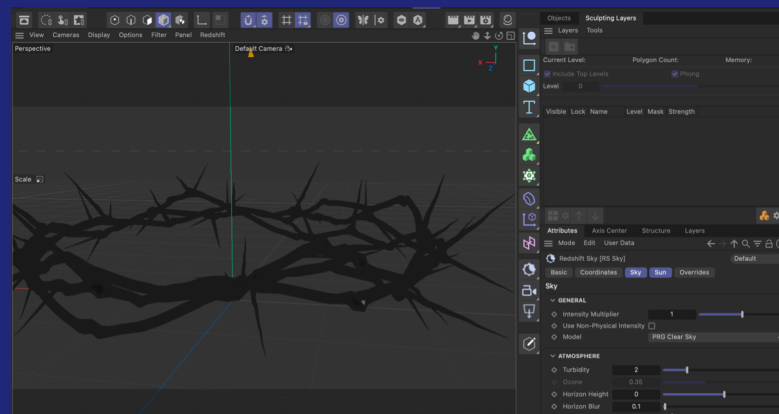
View Cameras Display Options Filter Panel Redshift

Perspective

Default Camera

Scale

Objects Sculpting Layers

Layers Tools

Current Level: Polygon Count: Memory:

Include Top Levels Phong

Level 0

Visible Lock Name Level Mask Strength

Attributes Axis Center Structure Layers

Mode Edit User Data

Redshift Sky [RS Sky] Default

Basic Coordinates Sky Sun Overrides

Sky

GENERAL

Intensity Multiplier 1

Use Non-Physical Intensity

Model PRG Clear Sky

ATMOSPHERE

Turbidity 2

Ozone 0.35

Horizon Height 0

Horizon Blur 0.1